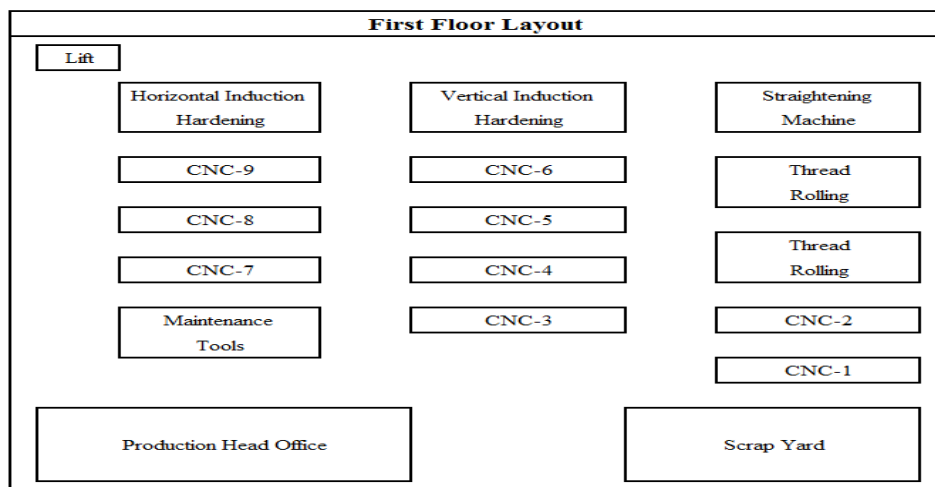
First Floor Layout

Lift

Horizontal Induction Hardening

Vertical Induction Hardening

Straightening Machine

CNC-9

CNC-6

Thread Rolling

CNC-8

CNC-5

Thread Rolling

CNC-7

CNC-4

Maintenance Tools

CNC-3

CNC-2

CNC-1

Production Head Office

Scrap Yard